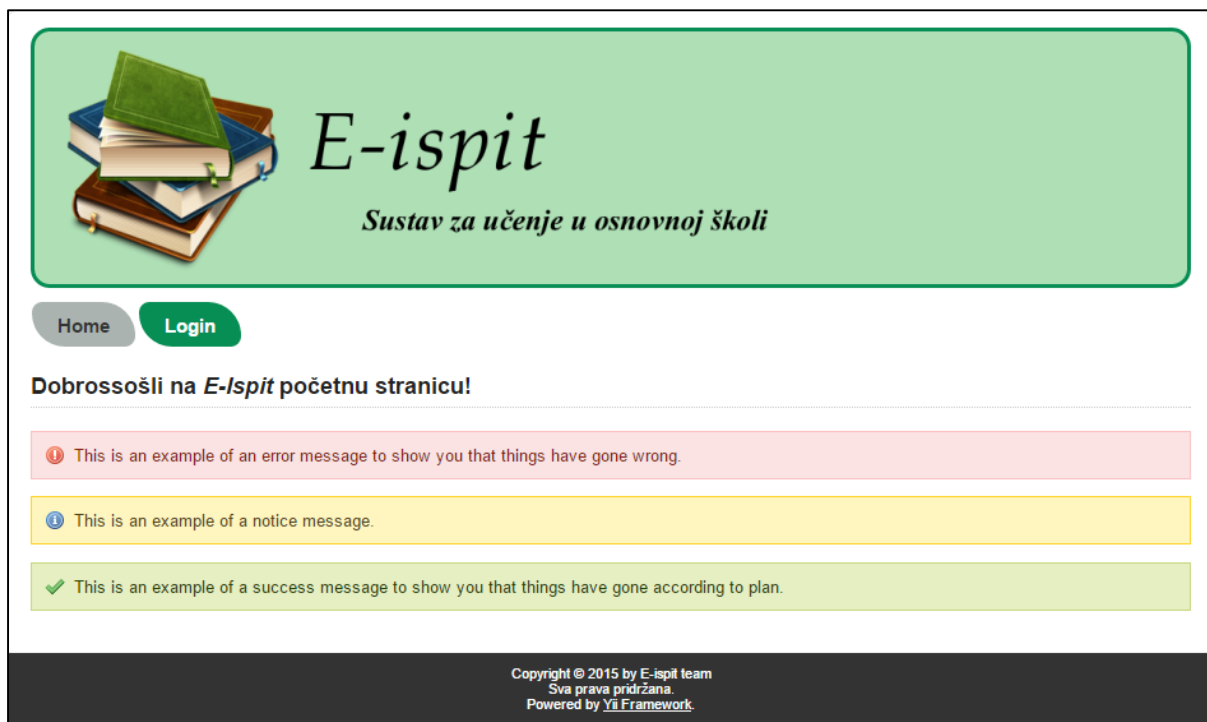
E-ispit

Sustav za učenje u osnovnoj školi

Home

Login

Dobrossošli na *E-Ispit* početnu stranicu!

This is an example of an error message to show you that things have gone wrong.

This is an example of a notice message.

This is an example of a success message to show you that things have gone according to plan.

Copyright © 2015 by E-ispit team
Sva prava pridržana.
Powered by Yii Framework.